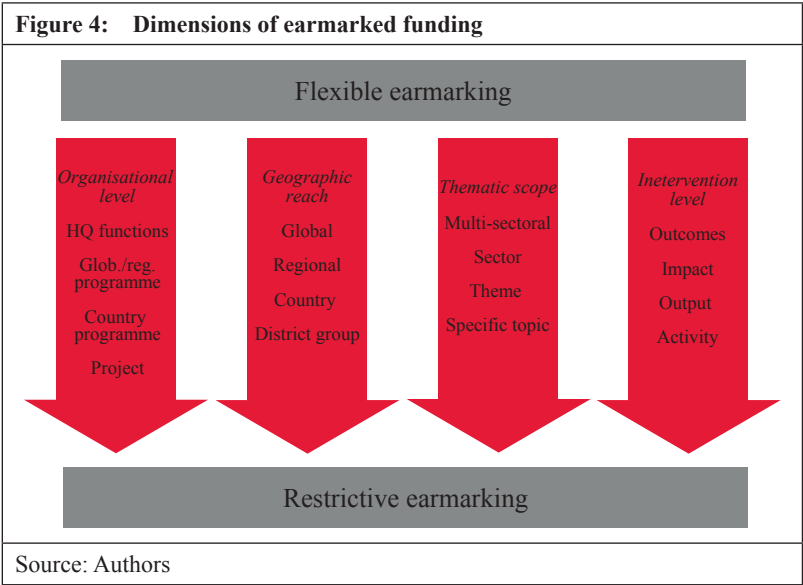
Figure 4: Dimensions of earmarked funding

Flexible earmarking

Organisational level
HQ functions
Glob./reg. programme
Country programme
Project

Geographic reach
Global
Regional
Country
District group

Thematic scope
Multi-sectoral
Sector
Theme
Specific topic

Inetervention level
Outcomes
Impact
Output
Activity

Restrictive earmarking

Source: Authors